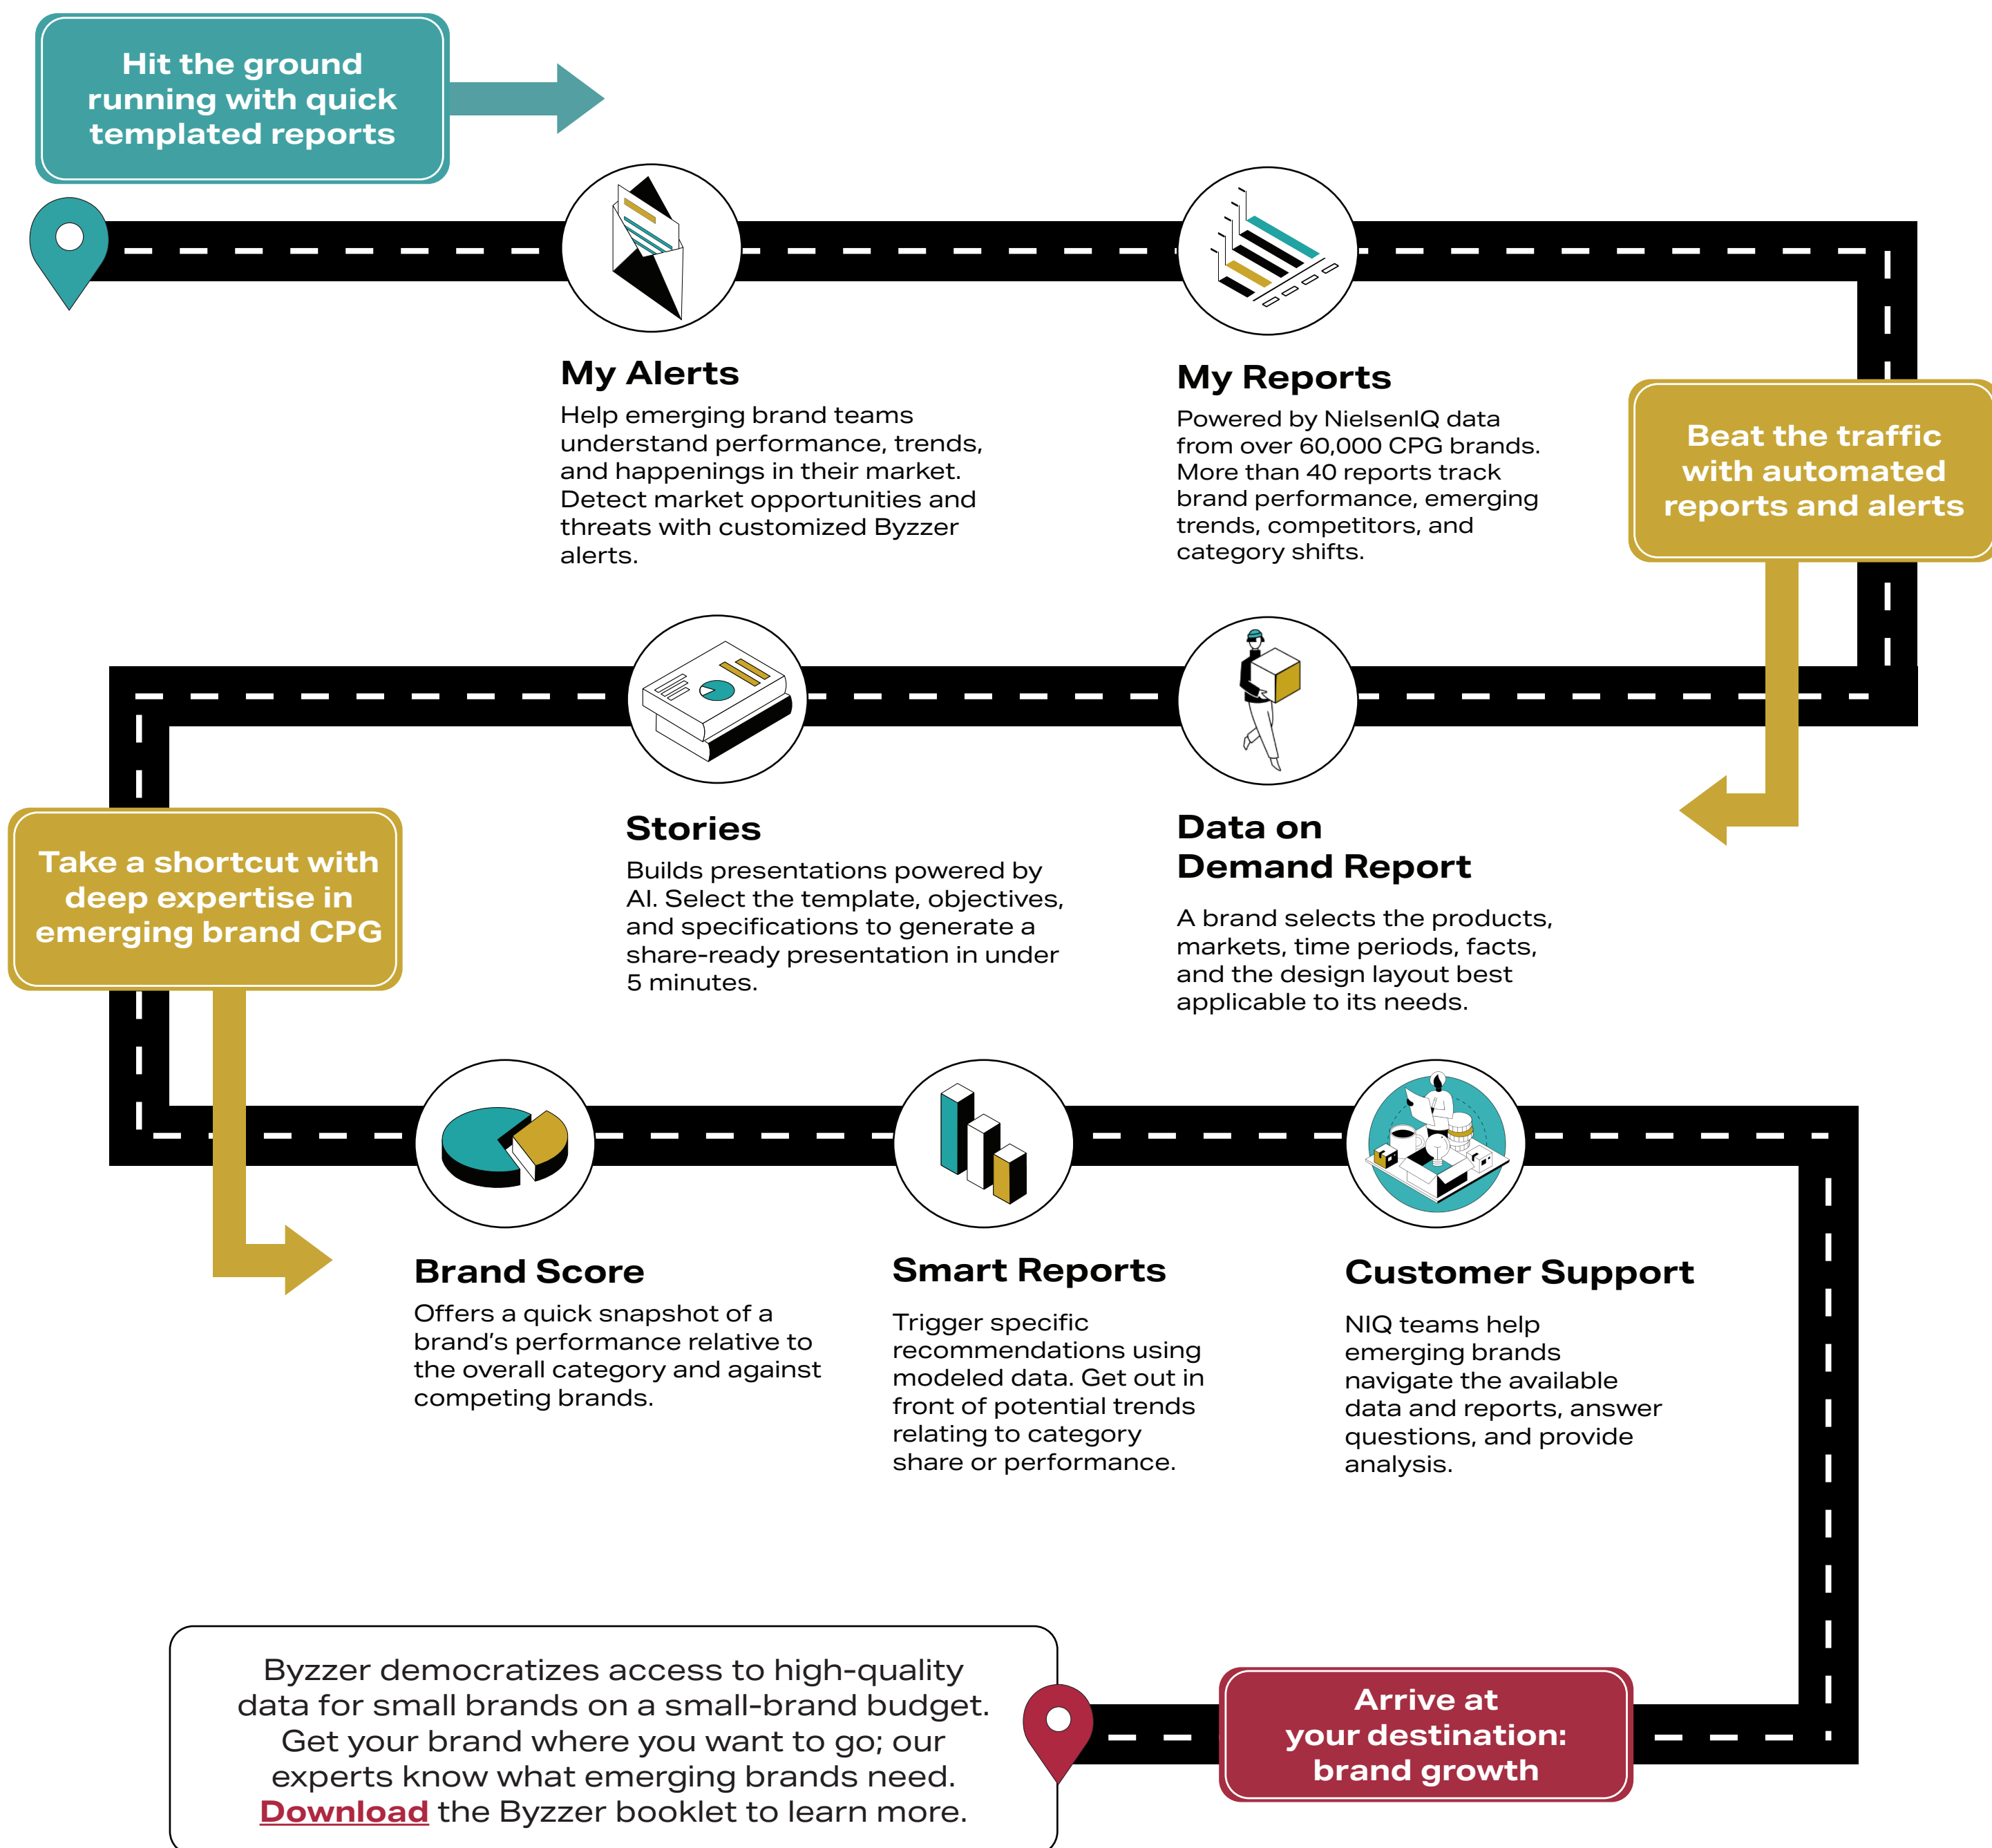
Hit the ground running with quick templated reports

My Alerts

Help emerging brand teams understand performance, trends, and happenings in their market. Detect market opportunities and threats with customized Byzzer alerts.

My Reports

Powered by NielsenIQ data from over 60,000 CPG brands. More than 40 reports track brand performance, emerging trends, competitors, and category shifts.

Beat the traffic with automated reports and alerts

Stories

Builds presentations powered by AI. Select the template, objectives, and specifications to generate a share-ready presentation in under 5 minutes.

Data on Demand Report

A brand selects the products, markets, time periods, facts, and the design layout best applicable to its needs.

Take a shortcut with deep expertise in emerging brand CPG

Brand Score

Offers a quick snapshot of a brand's performance relative to the overall category and against competing brands.

Smart Reports

Trigger specific recommendations using modeled data. Get out in front of potential trends relating to category share or performance.

Customer Support

NIQ teams help emerging brands navigate the available data and reports, answer questions, and provide analysis.

Byzzer democratizes access to high-quality data for small brands on a small-brand budget. Get your brand where you want to go; our experts know what emerging brands need. Download the Byzzer booklet to learn more.

Arrive at your destination: brand growth